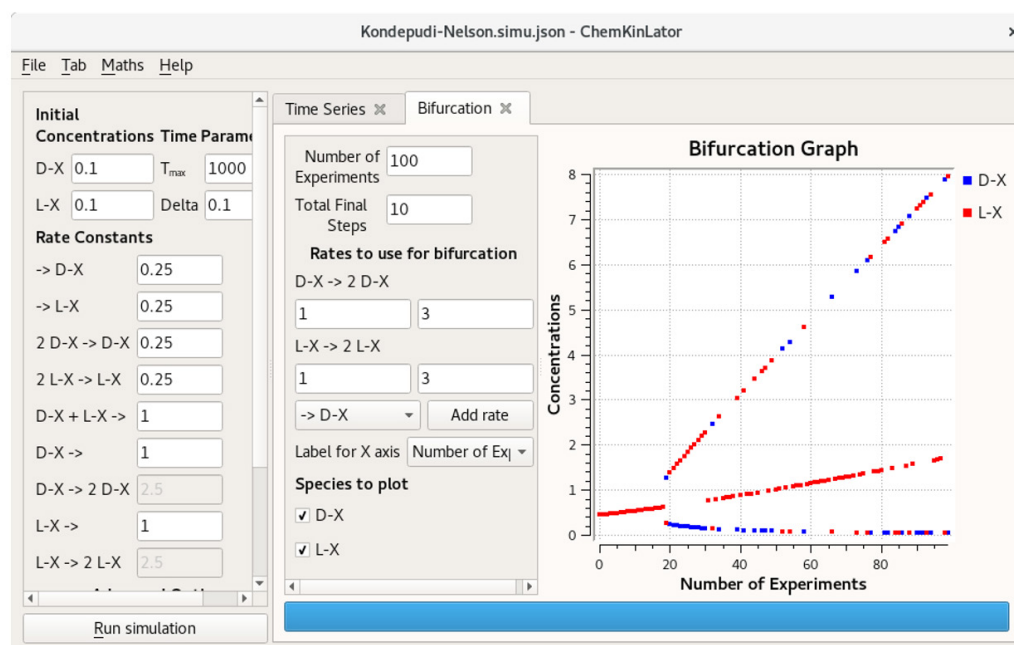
Kondepudi-Nelson.simu.json - ChemKinLator

File Tab Maths Help

Initial Concentrations Time Parame

D-X 0.1 $T_{max}$ 1000

L-X 0.1 Delta 0.1

Rate Constants

-> D-X 0.25

-> L-X 0.25

2 D-X -> D-X 0.25

2 L-X -> L-X 0.25

D-X + L-X -> 1

D-X -> 1

D-X -> 2 D-X 2.5

L-X -> 1

L-X -> 2 L-X 2.5

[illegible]

Run simulation

Time Series Bifurcation

Number of Experiments 100

Total Final Steps 10

Rates to use for bifurcation

D-X -> 2 D-X

1 3

L-X -> 2 L-X

1 3

-> D-X Add rate

Label for X axis Number of Ex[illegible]

Species to plot

✓ D-X

✓ L-X

Bifurcation Graph

Concentrations

Number of Experiments

0 1 2 3 4 5 6 7 8

0 20 40 60 80

D-X

L-X